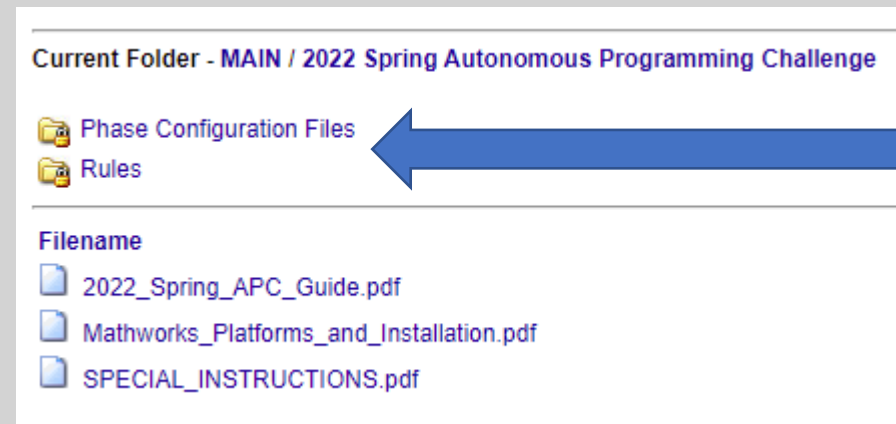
Current Folder - MAIN / 2022 Spring Autonomous Programming Challenge

Phase Configuration Files
Rules

Filename
2022_Spring_APC_Guide.pdf
Mathworks_Platforms_and_Installation.pdf
SPECIAL_INSTRUCTIONS.pdf